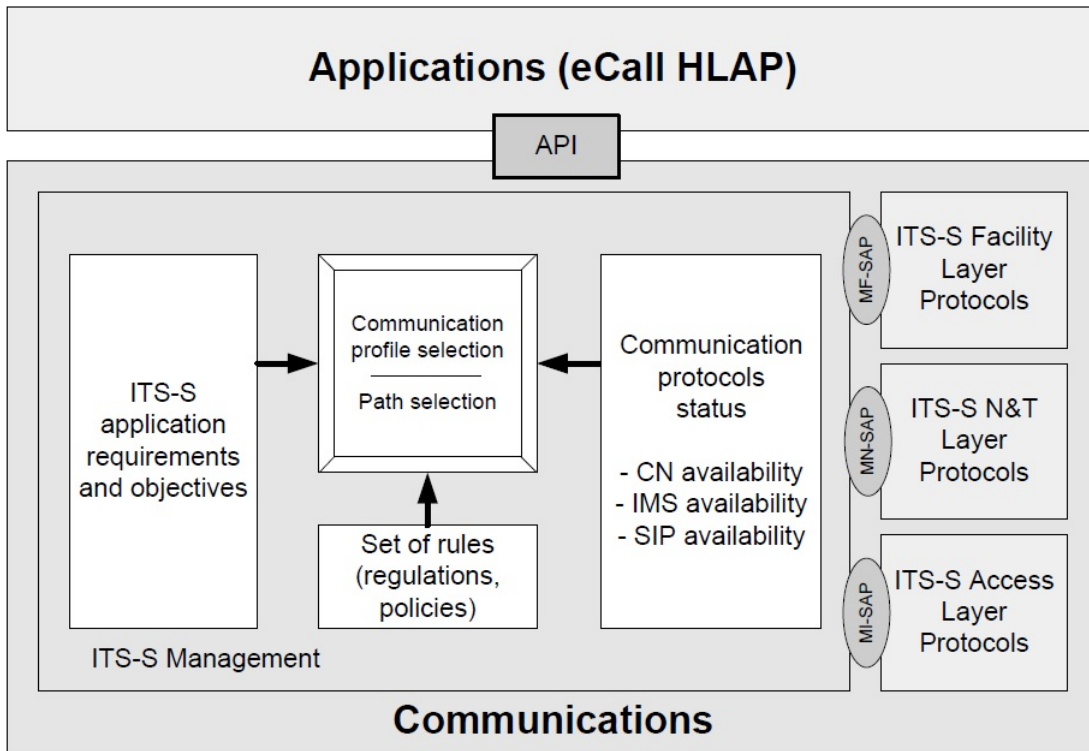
Applications (eCall HLAP)

API

ITS-S application requirements and objectives

Communication profile selection

Path selection

Communication protocols status

- CN availability
- IMS availability
- SIP availability

Set of rules (regulations, policies)

ITS-S Management

MF-SAP

ITS-S Facility Layer Protocols

MN-SAP

ITS-S N&T Layer Protocols

MI-SAP

ITS-S Access Layer Protocols

Communications